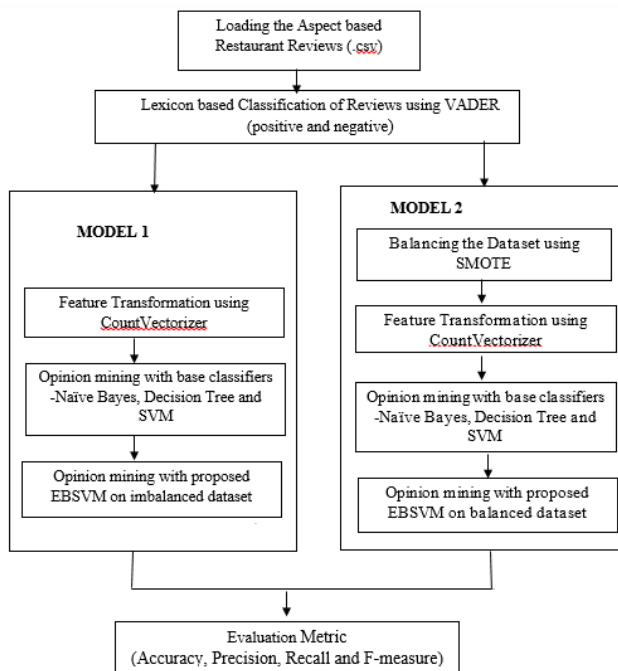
Loading the Aspect based Restaurant Reviews (.csv)

Lexicon based Classification of Reviews using VADER (positive and negative)

MODEL 1

Feature Transformation using CountVectorizer

Opinion mining with base classifiers -Naïve Bayes, Decision Tree and SVM

Opinion mining with proposed EBSVM on imbalanced dataset

MODEL 2

Balancing the Dataset using SMOTE

Feature Transformation using CountVectorizer

Opinion mining with base classifiers -Naïve Bayes, Decision Tree and SVM

Opinion mining with proposed EBSVM on balanced dataset

Evaluation Metric (Accuracy, Precision, Recall and F-measure)